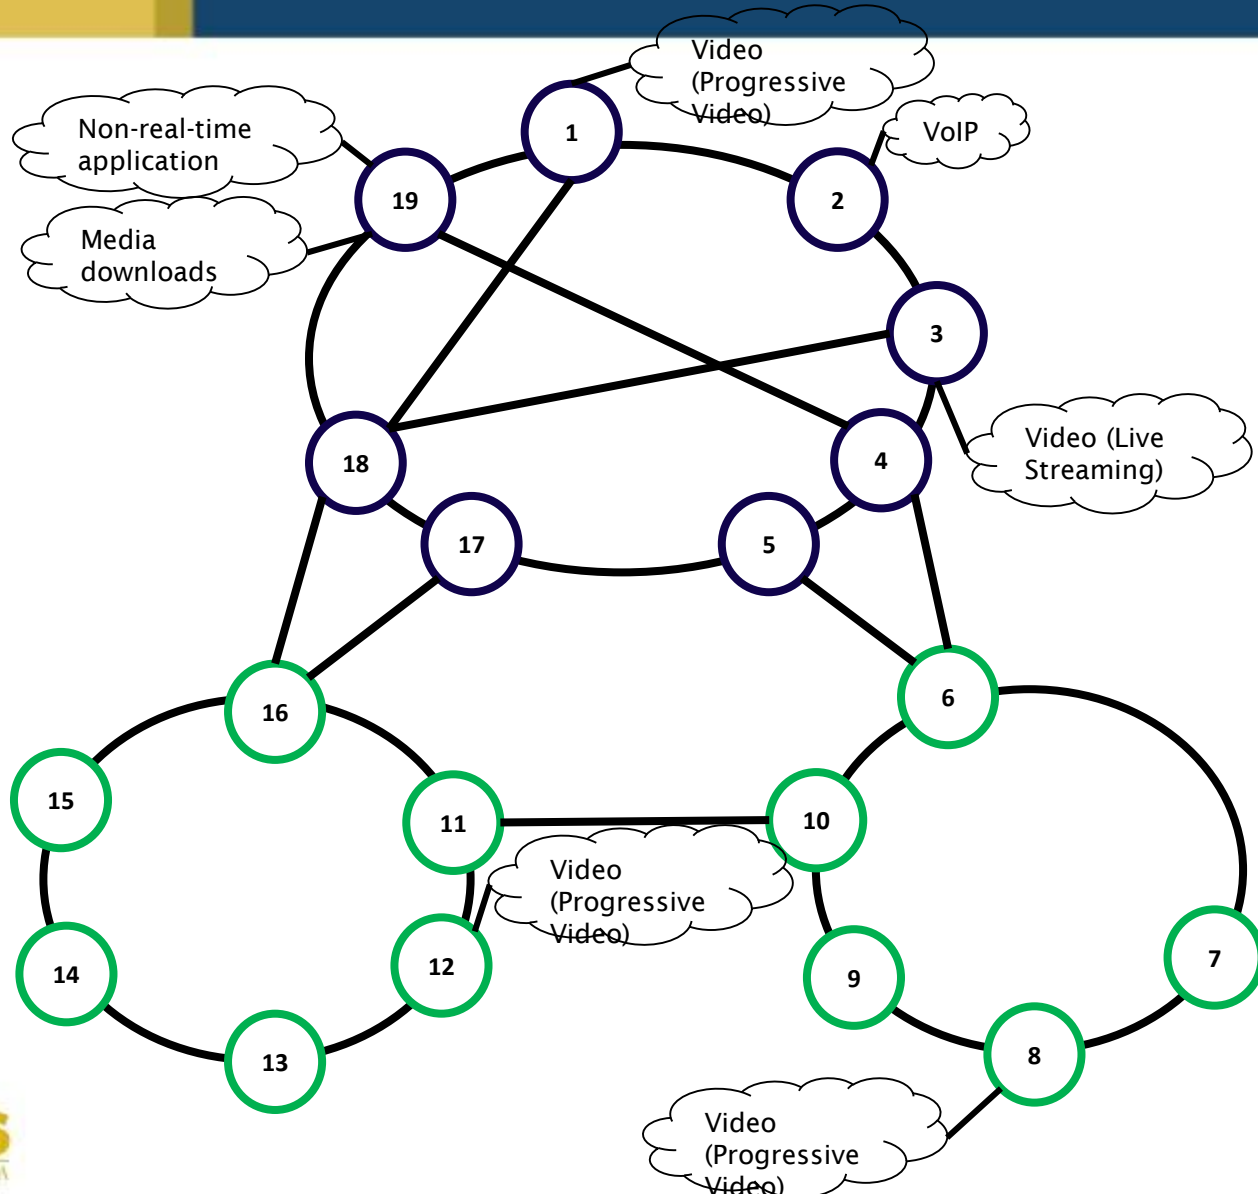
Video (Progressive Video)

Non-real-time application

1

VoIP

19

2

Media downloads

3

Video (Live Streaming)

18

4

17

5

16

6

15

11

10

Video (Progressive Video)

7

14

12

9

13

8

Video (Progressive Video)